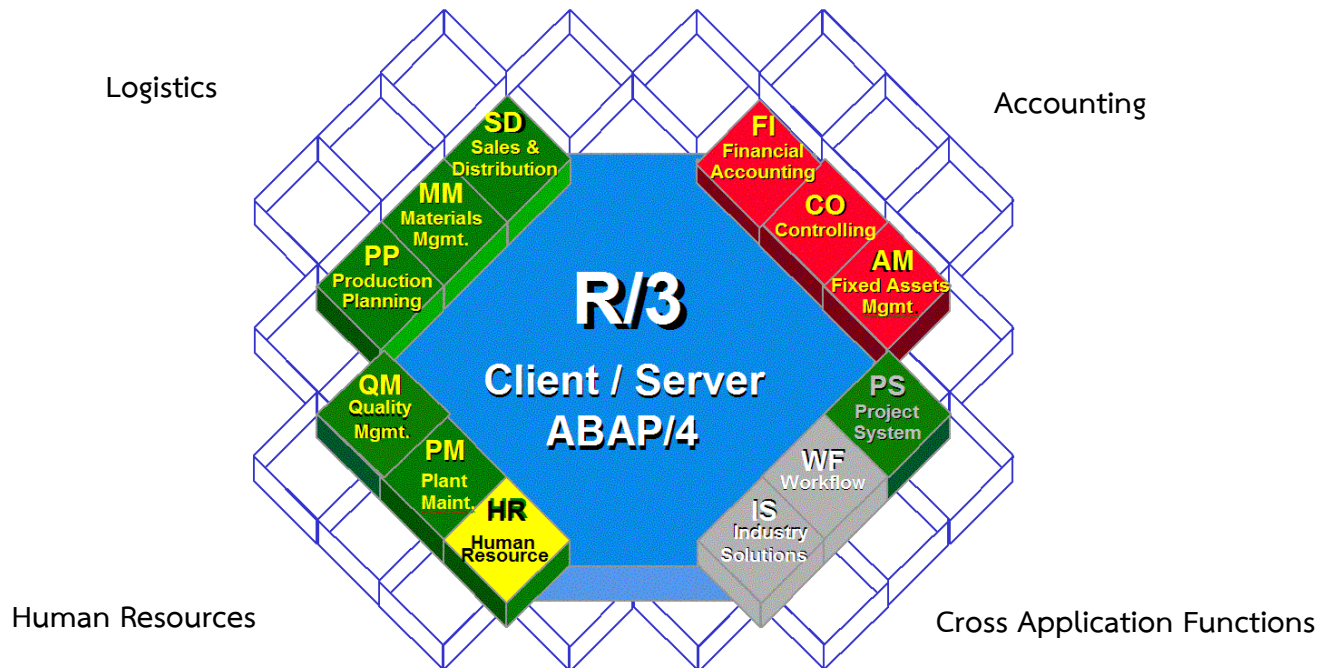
Logistics

Accounting

SD
Sales & Distribution

MM
Materials Mgmt.

PP
Production Planning

FI
Financial Accounting

CO
Controlling

AM
Fixed Assets Mgmt

R/3

Client / Server
ABAP/4

QM
Quality Mgmt.

PM
Plant Maint.

HR
Human Resource

PS
Project System

WF
Workflow

IS
Industry Solutions

Human Resources

Cross Application Functions